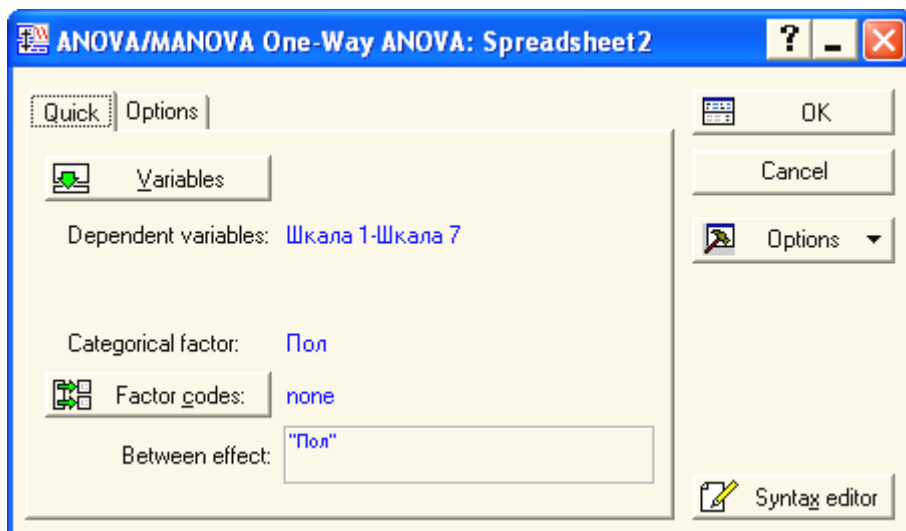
ANOVA/MANOVA One-Way ANOVA: Spreadsheet2

?

Quick | Options

Variables

Dependent variables: Шкала 1-Шкала 7

Categorical factor: Пол

Factor codes: none

Between effect: "Пол"

OK

Cancel

Options

Syntax editor